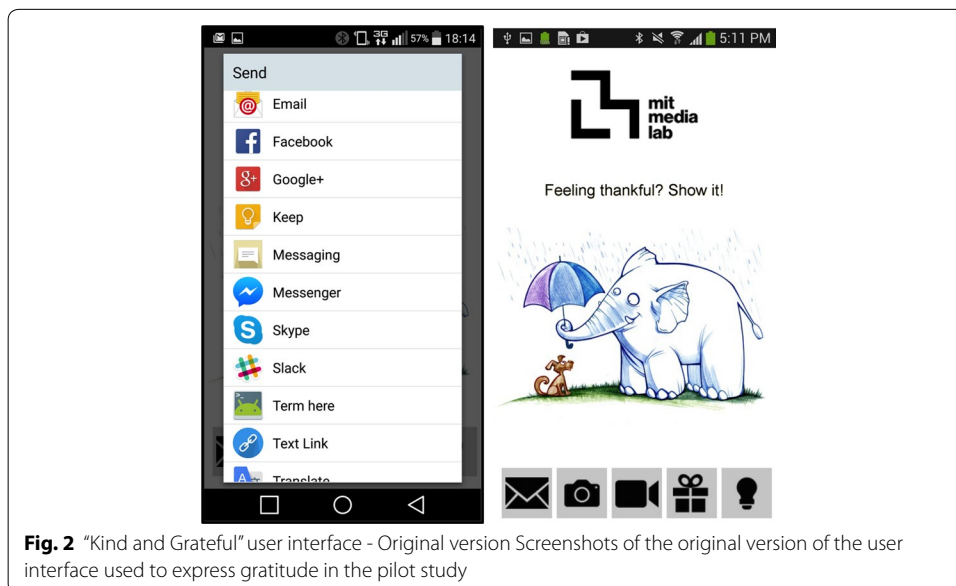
57% 18:14

Send

Email

Facebook

Google+

Keep

Messaging

Messenger

Skype

Slack

Term here

Text Link

Translate

5:11 PM

mit media lab

Feeling thankful? Show it!

**Fig. 2** "Kind and Grateful" user interface - Original version Screenshots of the original version of the user interface used to express gratitude in the pilot study